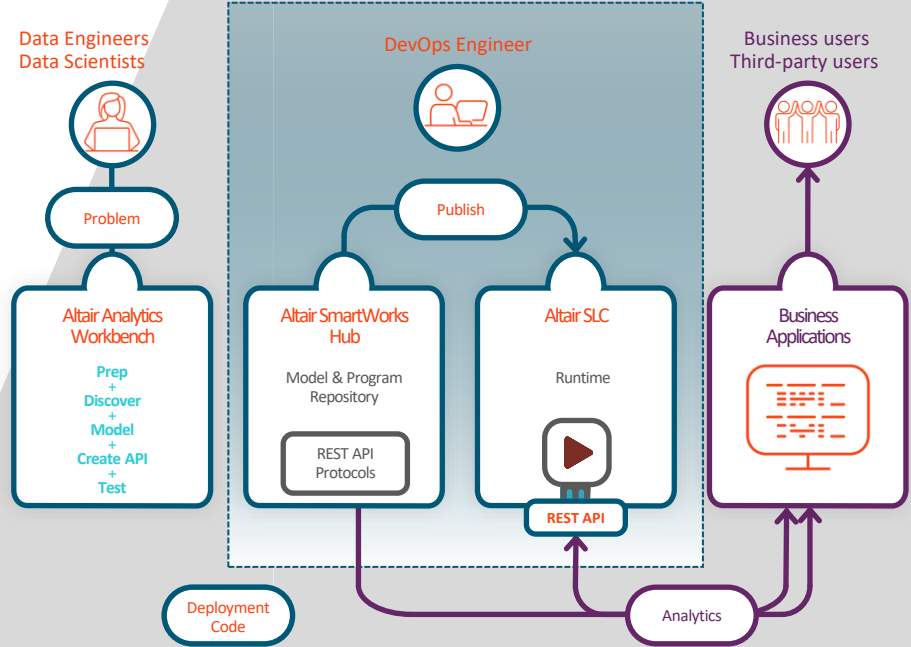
Data Engineers
Data Scientists

DevOps Engineer

Business users
Third-party users

Problem

Publish

Altair Analytics Workbench

Prep
+
Discover
+
Model
+
Create API
+
Test

Altair SmartWorks Hub

Model & Program Repository

REST API Protocols

Altair SLC

Runtime

REST API

Business Applications

Deployment Code

Analytics